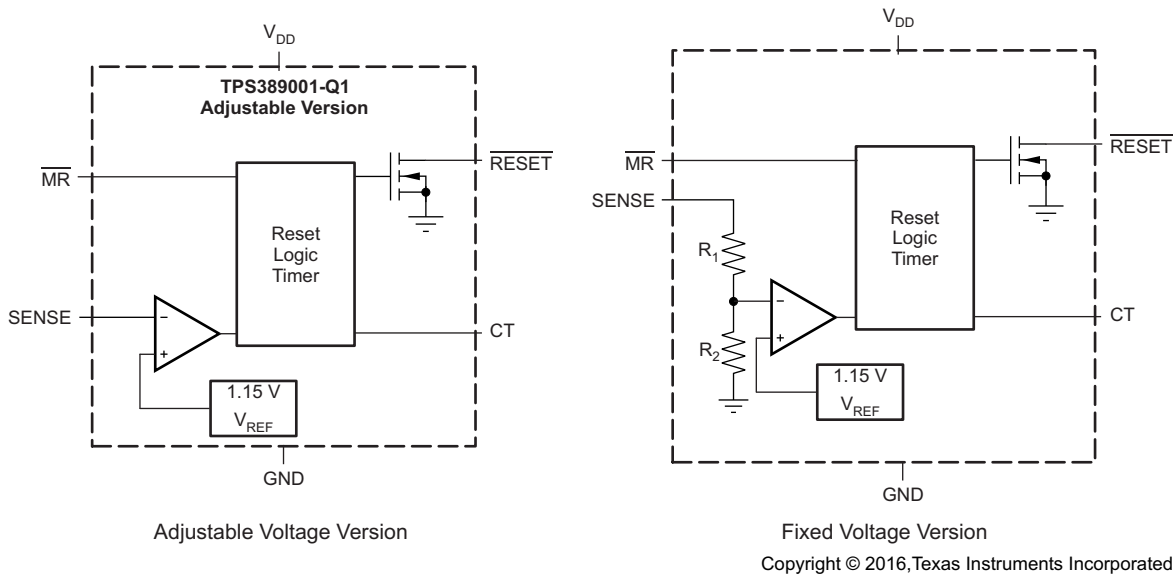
$V_{DD}$

TPS389001-Q1
Adjustable Version

$\overline{MR}$

$\overline{RESET}$

Reset
Logic
Timer

SENSE

–

+

CT

1.15 V
$V_{REF}$

GND

Adjustable Voltage Version

$V_{DD}$

$\overline{MR}$

$\overline{RESET}$

SENSE

$R_1$

Reset
Logic
Timer

–

+

CT

$R_2$

1.15 V
$V_{REF}$

GND

Fixed Voltage Version

Copyright © 2016,Texas Instruments Incorporated